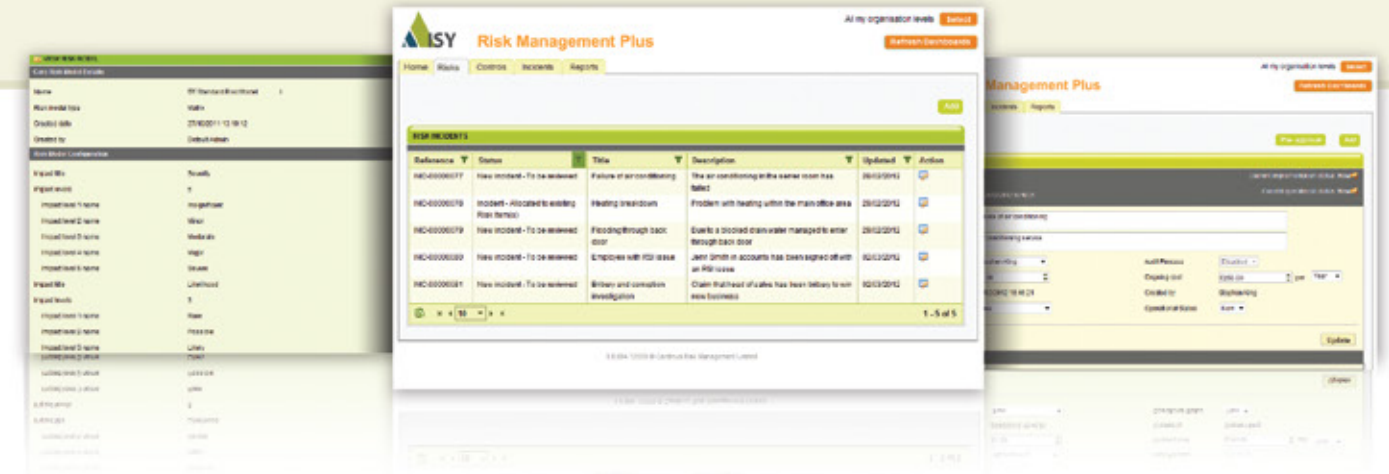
ISY Risk Management Plus

At my organisation levels Select

Refresh Dashboards

Home Risks Controls Incidents Reports

Add

RISK INCIDENTS

| Reference | Status | Title | Description | Updated | Action |
|---|---|---|---|---|---|
| INC-00000077 | New incident - To be reviewed | Failure of air conditioning | The air conditioning in the server room has failed | 29/02/2012 | |
| INC-00000078 | Incident - Allocated to existing Risk item(s) | Heating breakdown | Problem with heating within the main office area | 29/02/2012 | |
| INC-00000079 | New incident - To be reviewed | Flooding through back door | Due to a blocked drain water managed to enter through back door | 29/02/2012 | |
| INC-00000080 | New incident - To be reviewed | Employee with RSI issue | Jenn Smith in accounts has been signed off with an RSI issue | 02/03/2012 | |
| INC-00000081 | New incident - To be reviewed | Bribery and corruption investigation | Claim that head of sales has been bribery to win new business | 02/03/2012 | |

10 1 - 5 of 5

Management Plus

At my organisation levels Select

Refresh Dashboards

Incidents Reports

Add

Audit Process

Ongoing cost

Created by

Operational Status

Update

Name

Risk model type

Created date

Created by

Impact title

Impact levels

Impact level 1 name

Impact level 2 name

Impact level 3 name

Impact level 4 name

Impact level 5 name

Impact title

Impact levels

Impact level 1 name

Impact level 2 name

Impact level 3 name